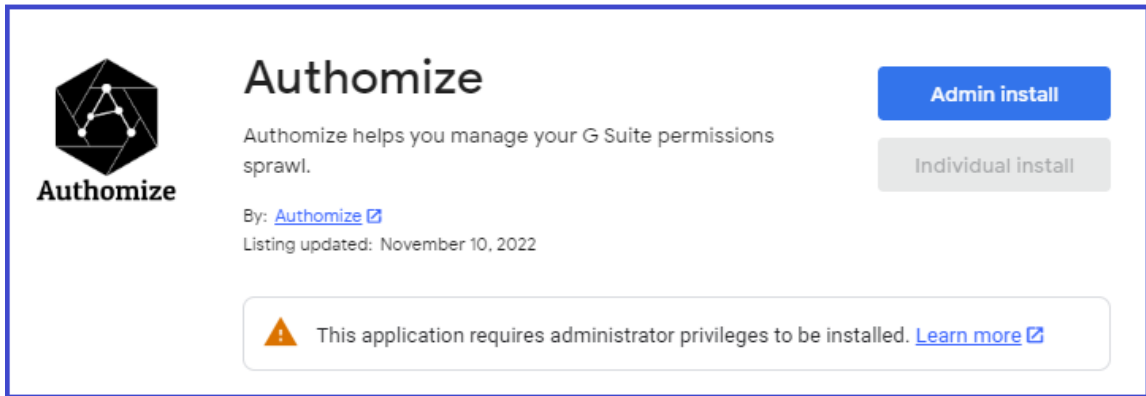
Authomize

Authomize

Authomize helps you manage your G Suite permissions sprawl.

By: Authomize

Listing updated: November 10, 2022

Admin install

Individual install

This application requires administrator privileges to be installed. Learn more